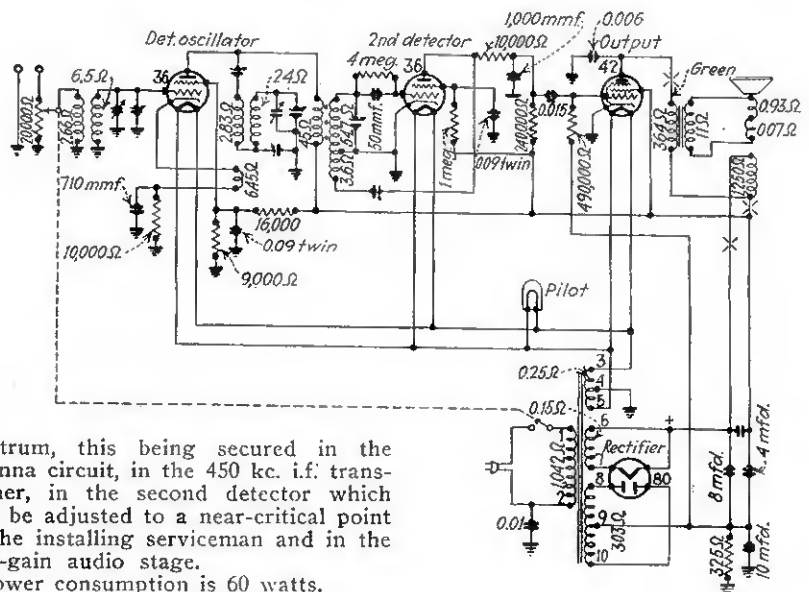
Det. oscillator
2nd detector
1,000 mmf.
0.006
10,000 Ω
Output
36
36
42
6.5 Ω
24 Ω
4 meg.
Green
20,000 Ω
2.6 Ω
2.83 Ω
6.45 Ω
4.5 Ω
50 mmf.
3.63 Ω
5.47 Ω
1 meg.
0.09 twin
240,000 Ω
0.015
490,000 Ω
364 Ω
5.8 Ω
1.1 Ω
0.93 Ω
0.07 Ω
1250 Ω
710 mmf.
10,000 Ω
16,000
0.09 twin
9,000 Ω
Pilot
0.25 Ω
0.15 Ω
3
4
5
6
7
8
9
10
Rectifier
80
+
1.042 Ω
0.01
30.3 Ω
8 mfd.
4 mfd.
10 mfd.
37.5 Ω

trum, this being secured in the nna circuit, in the 450 kc. i.f. transner, in the second detector which be adjusted to a near-critical point he installing serviceman and in the -gain audio stage.

ower consumption is 60 watts.